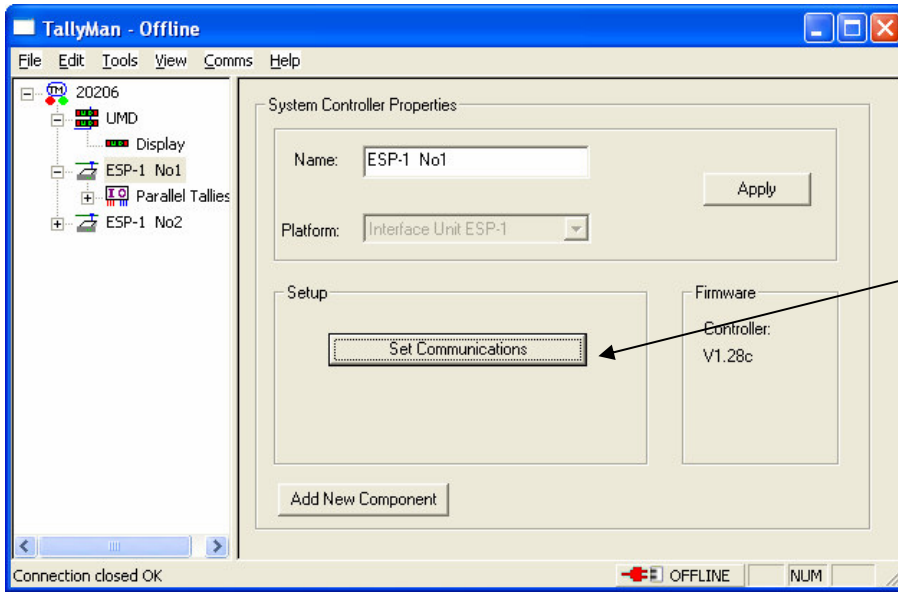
TallyMan - Offline

File Edit Tools View Comms Help

20206
UMD
Display
ESP-1 No1
Parallel Tallies
ESP-1 No2

System Controller Properties

Name: ESP-1 No1

Apply

Platform: Interface Unit ESP-1

Setup

Set Communications

Firmware

Controller:
V1.28c

Add New Component

Connection closed OK

OFFLINE

NUM